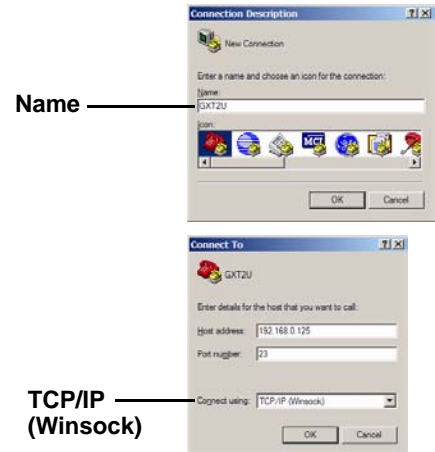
Connection Description ? X

New Connection

Enter a name and choose an icon for the connection:

Name:

GXT2U

Icon:

MCI

OK Cancel

Name

Connect To ? X

GXT2U

Enter details for the host that you want to call:

Host address: 192.168.0.125

Port number: 23

Connect using: TCP/IP (Winsock)

OK Cancel

TCP/IP (Winsock)